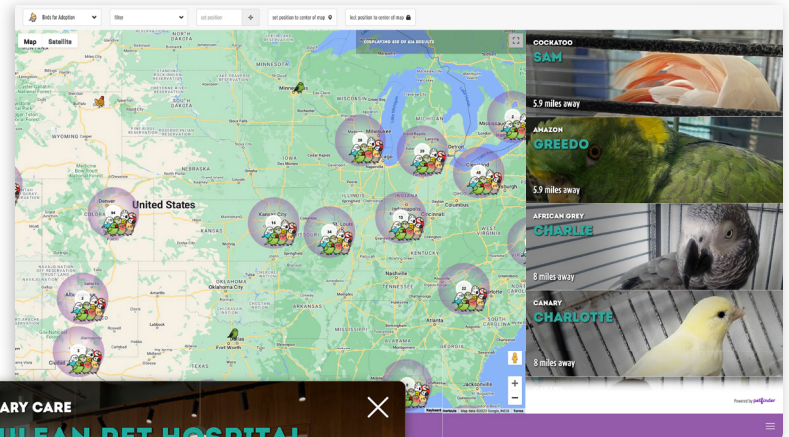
Birds for Adoption
filter
set position
set position to center of map
lock position to center of map

Map Satellite

DISPLAYING 458 OF 464 RESULTS

MINNESOTA
WYOMING
NEBRASKA
United States
KANSAS
Kansas City
St. Louis
Milwaukee
Detroit
Cleveland
Cincinnati
Columbus
Nashville
Oklahoma City
Albu
Denver
Colorado
Fort Worth
Ciudad

Keyboard shortcuts Map data ©2023 Google, INEGI Terms

COCKATOO
SAM
5.9 miles away

AMAZON
GREEDO
5.9 miles away

AFRICAN GREY
CHARLIE
8 miles away

CANARY
CHARLOTTE
8 miles away

Powered by petfinder

ARY CARE
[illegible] PET HOSPITAL